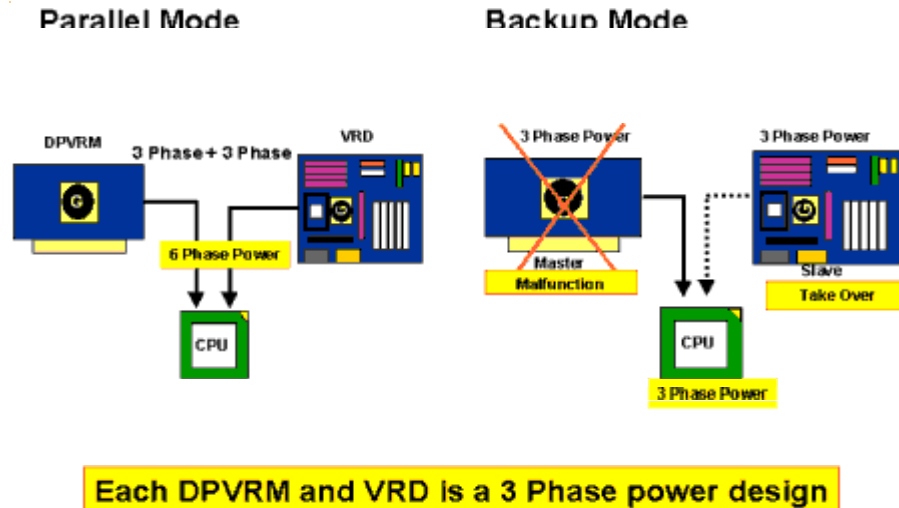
Parallel Mode

DPVRM

3 Phase + 3 Phase

VRD

6 Phase Power

CPU

Backup Mode

3 Phase Power

Master

Malfunction

3 Phase Power

Slave

Take Over

CPU

3 Phase Power

Each DPVRM and VRD is a 3 Phase power design